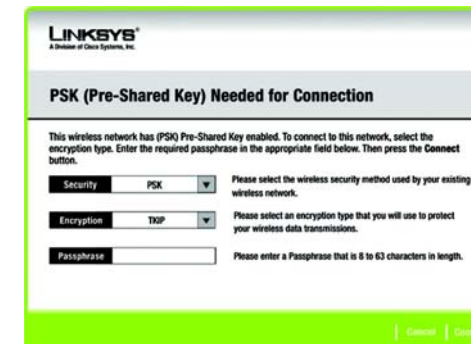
LINKSYS®
A Division of Cisco Systems, Inc.

PSK (Pre-Shared Key) Needed for Connection

This wireless network has (PSK) Pre-Shared Key enabled. To connect to this network, select the encryption type. Enter the required passphrase in the appropriate field below. Then press the Connect button.

Security PSK
Please select the wireless security method used by your existing wireless network.

Encryption TKIP
Please select an encryption type that you will use to protect your wireless data transmissions.

Passphrase
Please enter a Passphrase that is 8 to 63 characters in length.

Cancel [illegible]